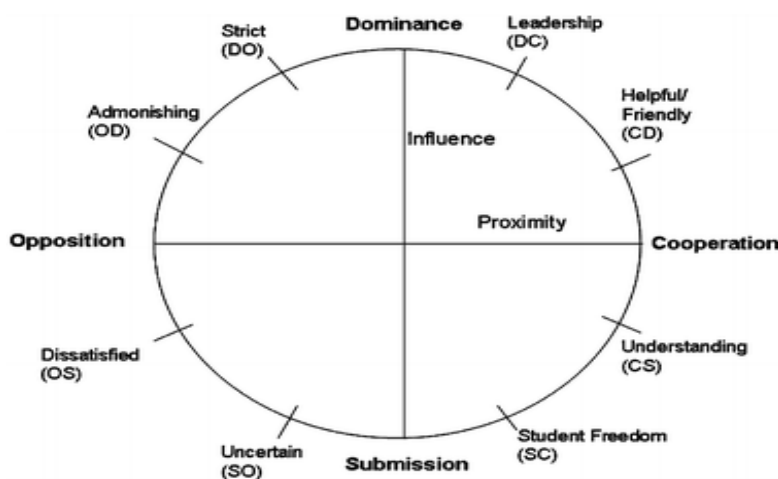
Strict (DO)

Dominance

Leadership (DC)

Admonishing (OD)

Influence

Helpful/ Friendly (CD)

Proximity

Opposition

Cooperation

Dissatisfied (OS)

Understanding (CS)

Uncertain (SO)

Submission

Student Freedom (SC)